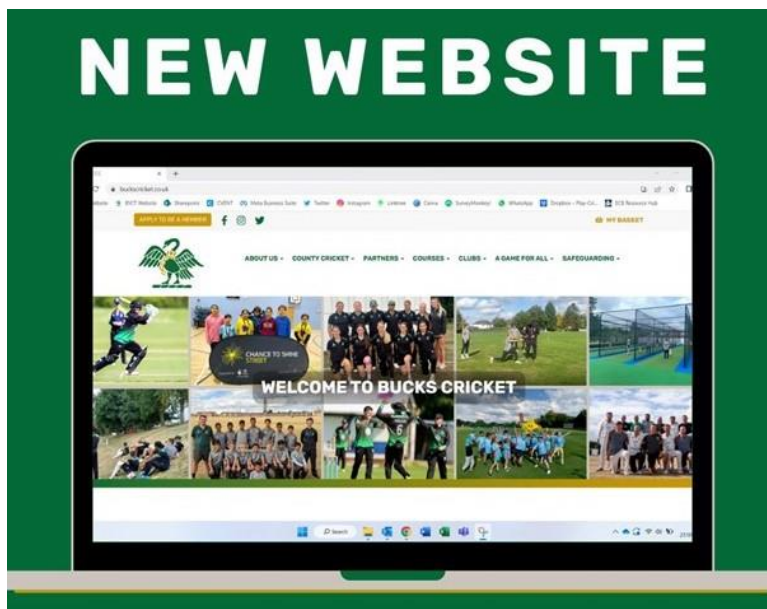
NEW WEBSITE

buckscricket.co.uk

APPLY TO BE A MEMBER

MY BASKET

ABOUT US · COUNTY CRICKET · PARTNERS · COURSES · CLUBS · A GAME FOR ALL · SAFEGUARDING

CHANCE TO SHINE STREET

WELCOME TO BUCKS CRICKET

Search